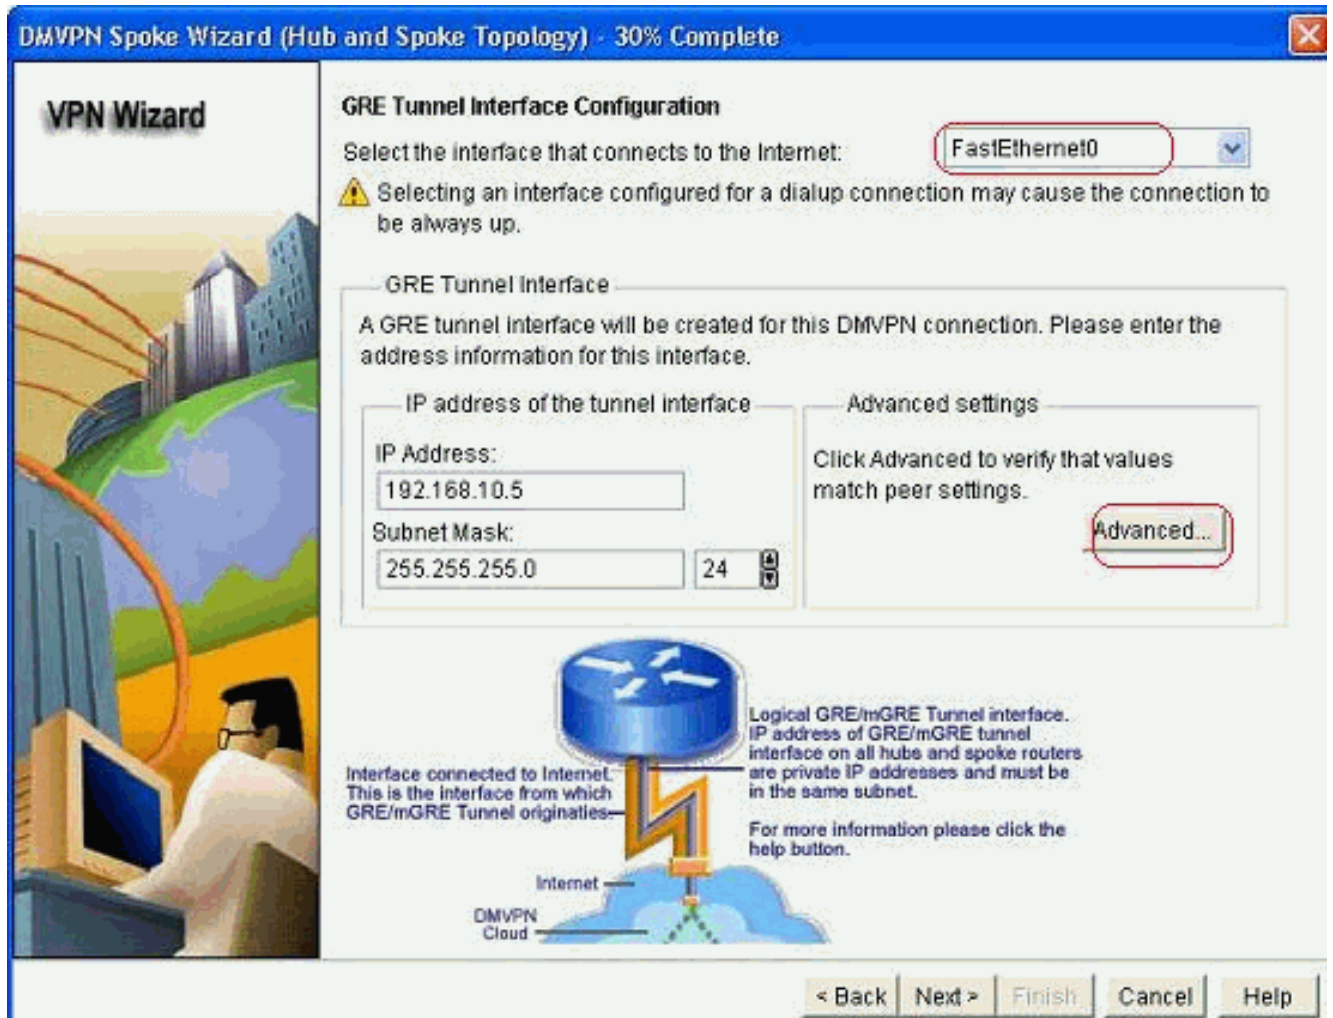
DMVPN Spoke Wizard (Hub and Spoke Topology) - 30% Complete

VPN Wizard

GRE Tunnel Interface Configuration

Select the interface that connects to the Internet: FastEthernet0

Selecting an interface configured for a dialup connection may cause the connection to be always up.

GRE Tunnel Interface

A GRE tunnel interface will be created for this DMVPN connection. Please enter the address information for this interface.

IP address of the tunnel interface

IP Address:

192.168.10.5

Subnet Mask:

255.255.255.0

24

Advanced settings

Click Advanced to verify that values match peer settings.

Advanced...

Logical GRE/mGRE Tunnel interface. IP address of GRE/mGRE tunnel interface on all hubs and spoke routers are private IP addresses and must be in the same subnet.

For more information please click the help button.

Interface connected to Internet. This is the interface from which GRE/mGRE Tunnel originaties

Internet

DMVPN Cloud

< Back

Next >

Finish

Cancel

Help